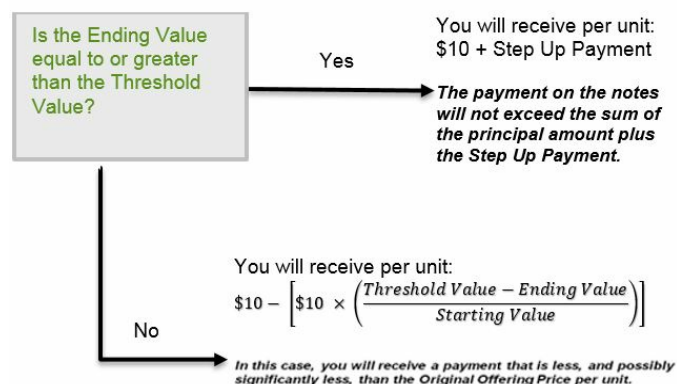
Is the Ending Value equal to or greater than the Threshold Value?

Yes

You will receive per unit:
\$10 + Step Up Payment

The payment on the notes will not exceed the sum of the principal amount plus the Step Up Payment.

No

You will receive per unit:
$\$10 - \left[\$10 \times \left(\frac{Threshold\ Value - Ending\ Value}{Starting\ Value}\right)\right]$

In this case, you will receive a payment that is less, and possibly significantly less, than the Original Offering Price per unit.